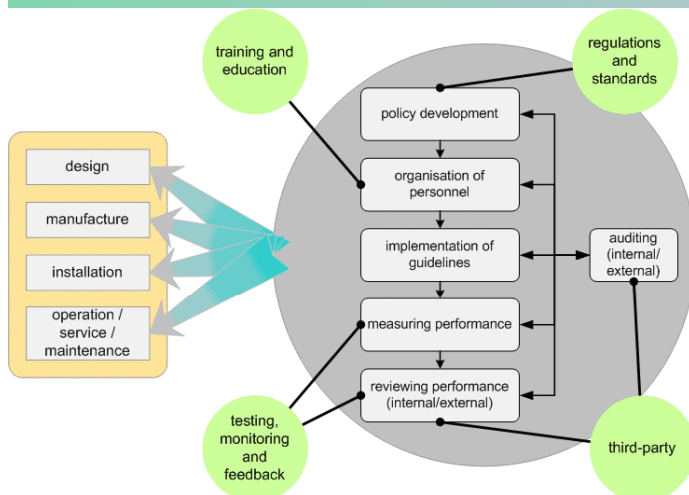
training and education

regulations and standards

design

manufacture

installation

operation / service / maintenance

policy development

organisation of personnel

implementation of guidelines

auditing (internal/ external)

measuring performance

reviewing performance (internal/external)

testing, monitoring and feedback

third-party